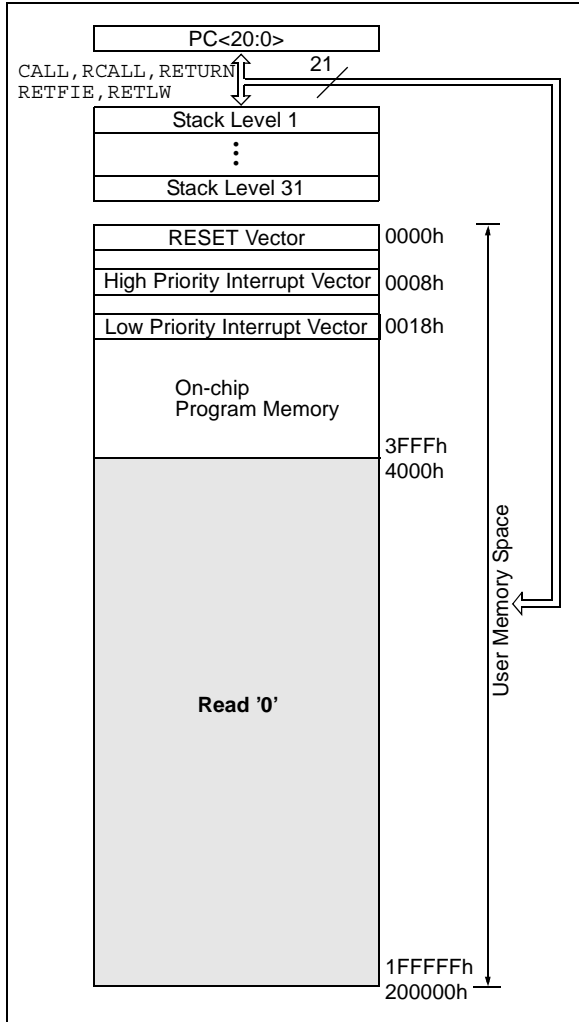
PC<20:0>

CALL,RCALL,RETURN
RETFIE,RETLW

21

Stack Level 1

⋮

Stack Level 31

RESET Vector

0000h

High Priority Interrupt Vector

0008h

Low Priority Interrupt Vector

0018h

On-chip
Program Memory

3FFFh

4000h

User Memory Space

Read '0'

1FFFFFh

200000h